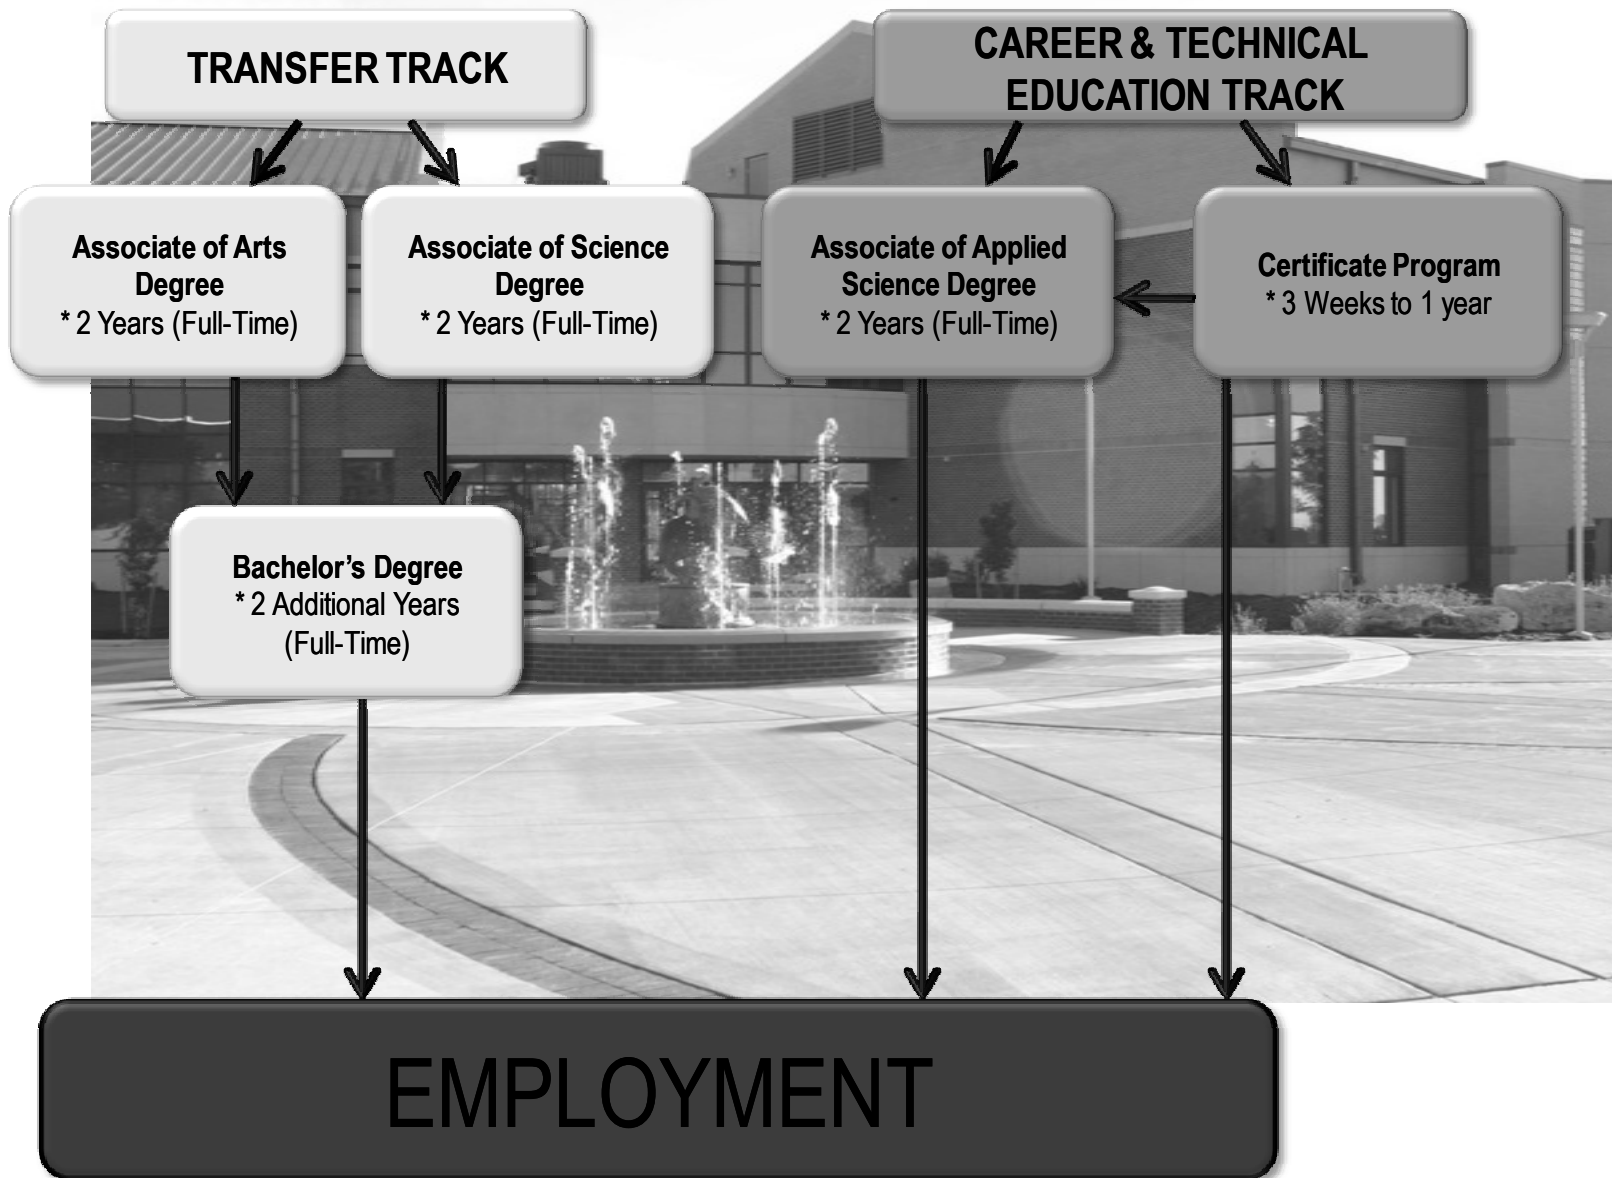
TRANSFER TRACK

CAREER & TECHNICAL EDUCATION TRACK

Associate of Arts Degree
* 2 Years (Full-Time)

Associate of Science Degree
* 2 Years (Full-Time)

Associate of Applied Science Degree
* 2 Years (Full-Time)

Certificate Program
* 3 Weeks to 1 year

Bachelor's Degree
* 2 Additional Years (Full-Time)

EMPLOYMENT